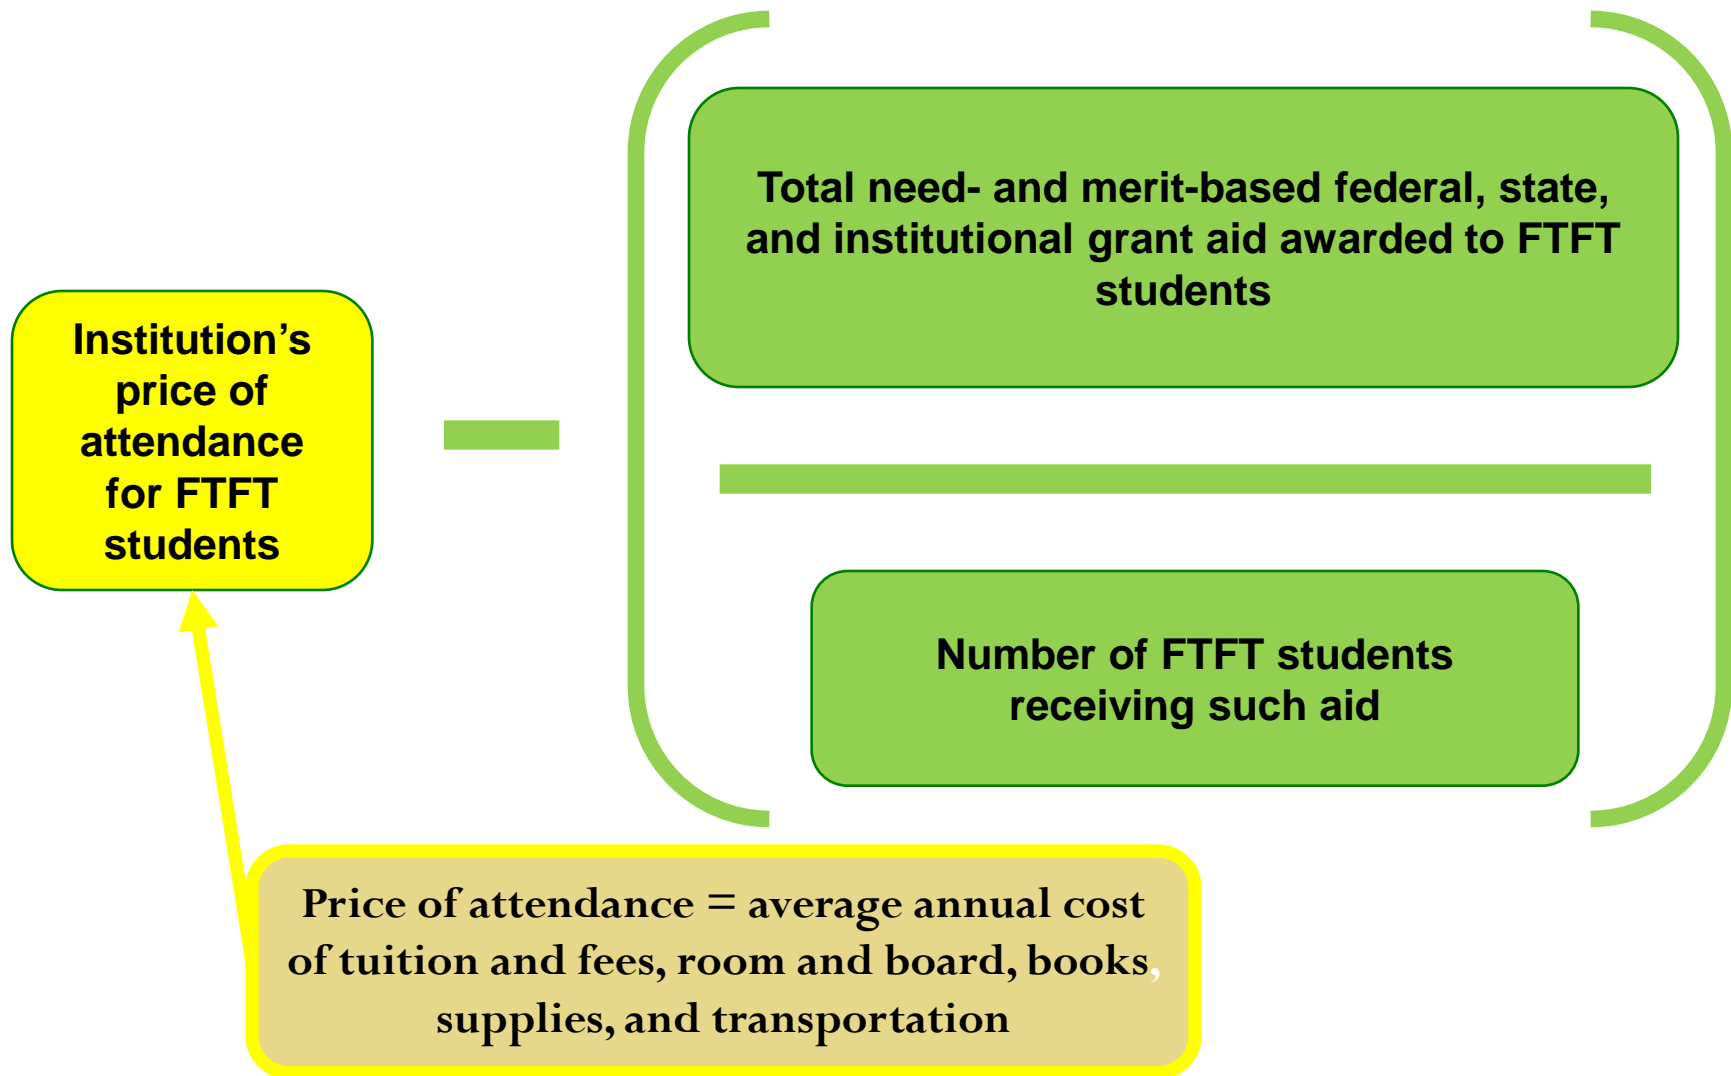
Institution's price of attendance for FTFT students

−

Total need- and merit-based federal, state, and institutional grant aid awarded to FTFT students

Number of FTFT students receiving such aid

Price of attendance = average annual cost of tuition and fees, room and board, books, supplies, and transportation